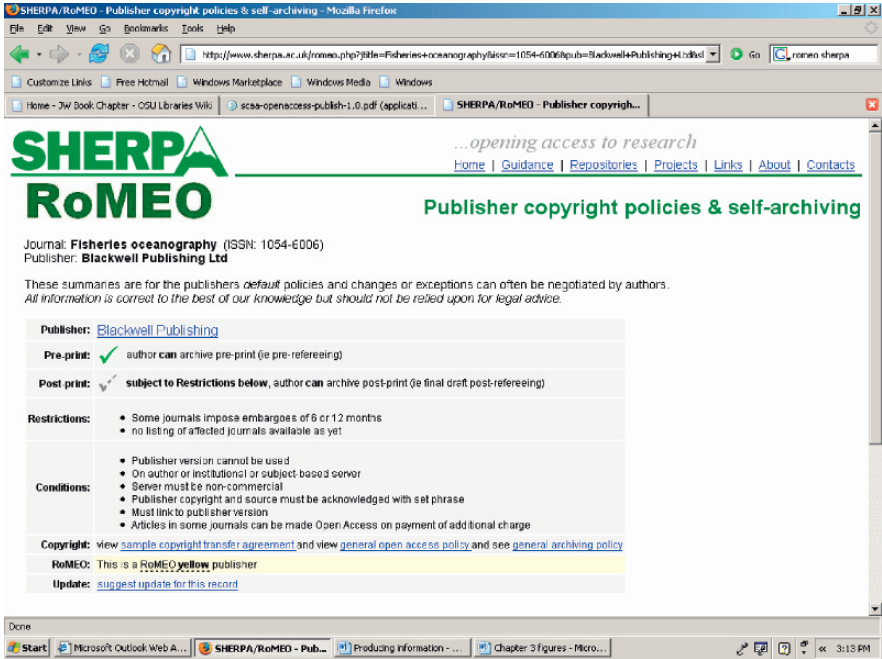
SHERPA/RoMEO - Publisher copyright policies & self-archiving - Mozilla Firefox

File Edit View Go Bookmarks Tools Help

http://www.sherpa.ac.uk/romeo.php?jtitle=Fisheries+oceanography&issn=1054-6006&pub=Blackwell+Publishing+Ltd&sl

Go

romeo sherpa

Customize Links | Free Hotmail | Windows Marketplace | Windows Media | Windows

Home - JW Book Chapter - OSU Libraries Wiki | scsa-openaccess-publish-1.0.pdf (applicati... | SHERPA/RoMEO - Publisher copyrigh...

SHERPA

RoMEO

...opening access to research

Home | Guidance | Repositories | Projects | Links | About | Contacts

Publisher copyright policies & self-archiving

Journal: Fisheries oceanography (ISSN: 1054-6006)
Publisher: Blackwell Publishing Ltd

These summaries are for the publishers default policies and changes or exceptions can often be negotiated by authors.
All information is correct to the best of our knowledge but should not be relied upon for legal advice.

| | |
|---|---|
| Publisher: | Blackwell Publishing |
| Pre-print: | author can archive pre-print (ie pre-refereeing) |
| Post-print: | subject to Restrictions below, author can archive post-print (ie final draft post-refereeing) |
| Restrictions: | • Some journals impose embargoes of 6 or 12 months<br>• no listing of affected journals available as yet |
| Conditions: | • Publisher version cannot be used<br>• On author or institutional or subject-based server<br>• Server must be non-commercial<br>• Publisher copyright and source must be acknowledged with set phrase<br>• Must link to publisher version<br>• Articles in some journals can be made Open Access on payment of additional charge |
| Copyright: | view sample copyright transfer agreement and view general open access policy and see general archiving policy |
| RoMEO: | This is a RoMEO yellow publisher |
| Update: | suggest update for this record |

Done

Start | Microsoft Outlook Web A... | SHERPA/RoMEO - Pub... | Producing information - ... | Chapter 3 figures - Micro... | 3:13 PM